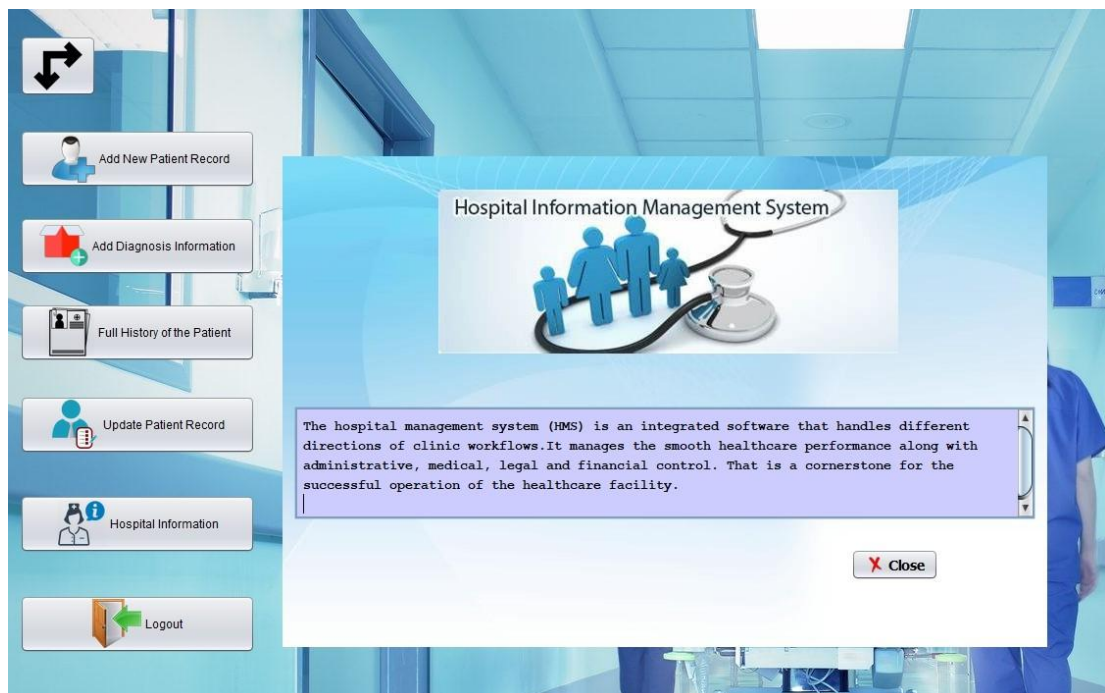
Add New Patient Record

Add Diagnosis Information

Full History of the Patient

Update Patient Record

Hospital Information

Logout

Hospital Information Management System

The hospital management system (HMS) is an integrated software that handles different directions of clinic workflows.It manages the smooth healthcare performance along with administrative, medical, legal and financial control. That is a cornerstone for the successful operation of the healthcare facility.

Close